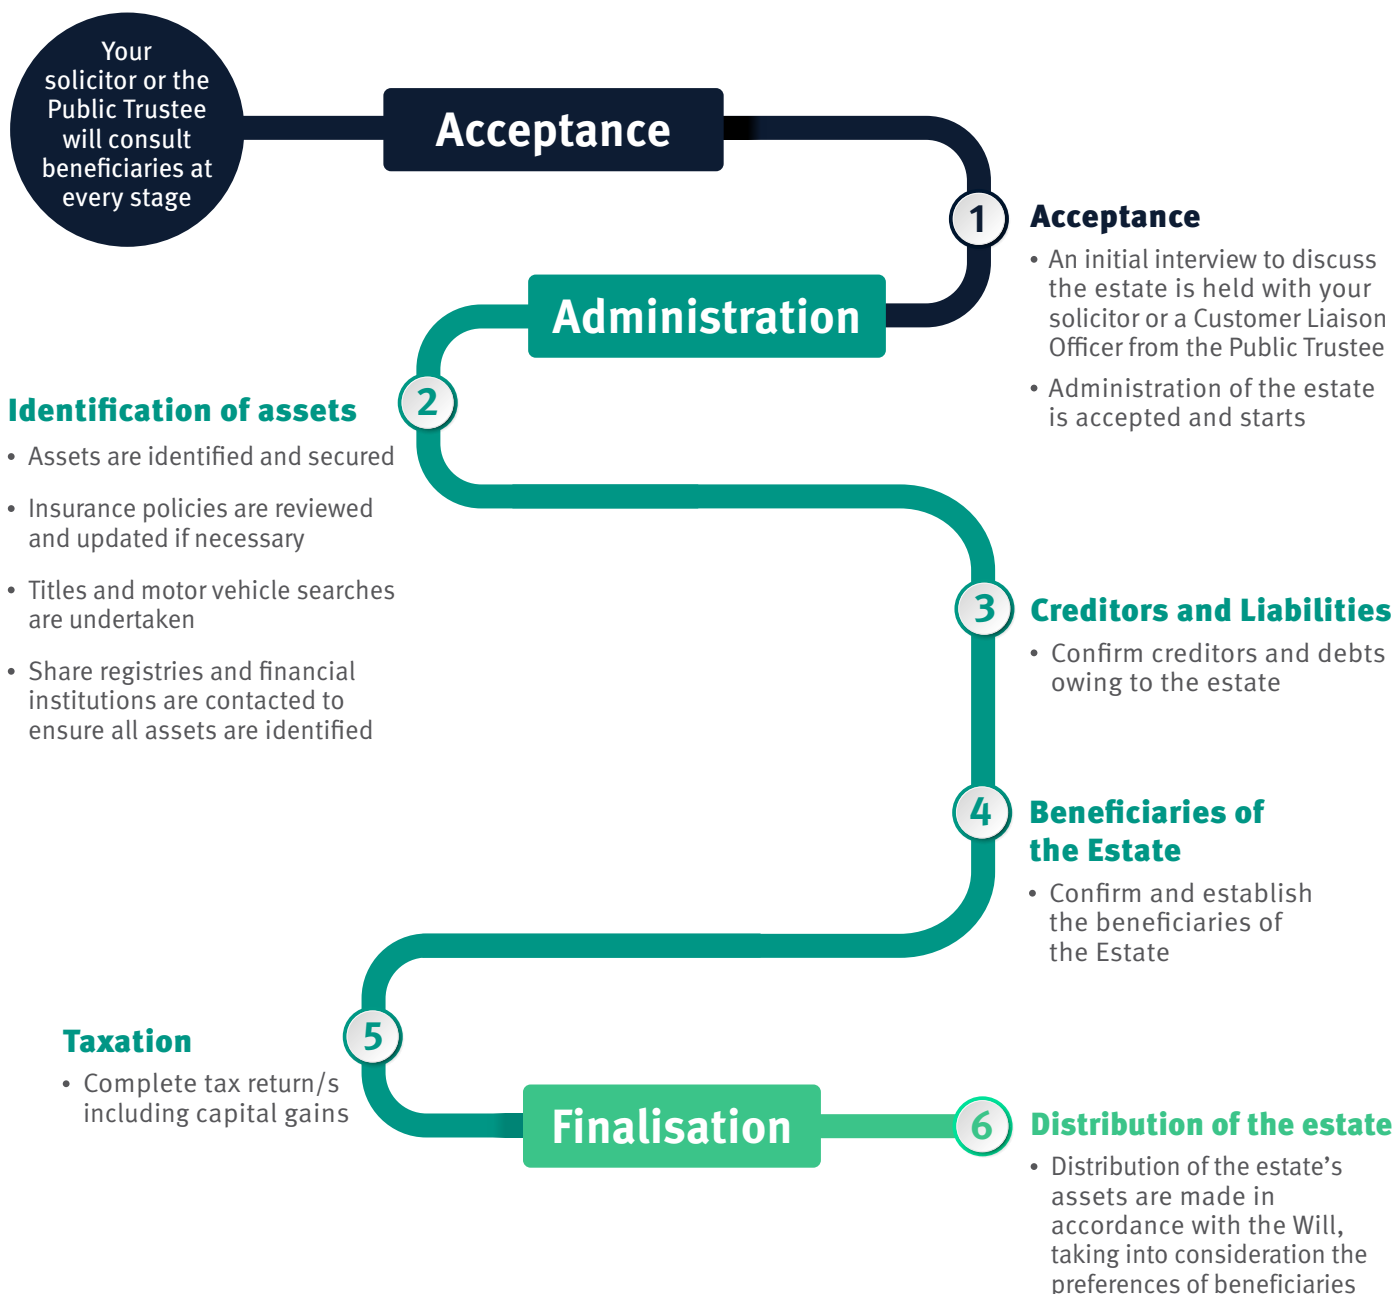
Your solicitor or the Public Trustee will consult beneficiaries at every stage

Acceptance

1

Acceptance

• An initial interview to discuss the estate is held with your solicitor or a Customer Liaison Officer from the Public Trustee

• Administration of the estate is accepted and starts

Administration

2

Identification of assets

• Assets are identified and secured

• Insurance policies are reviewed and updated if necessary

• Titles and motor vehicle searches are undertaken

• Share registries and financial institutions are contacted to ensure all assets are identified

3

Creditors and Liabilities

• Confirm creditors and debts owing to the estate

4

Beneficiaries of the Estate

• Confirm and establish the beneficiaries of the Estate

5

Taxation

• Complete tax return/s including capital gains

Finalisation

6

Distribution of the estate

• Distribution of the estate's assets are made in accordance with the Will, taking into consideration the preferences of beneficiaries